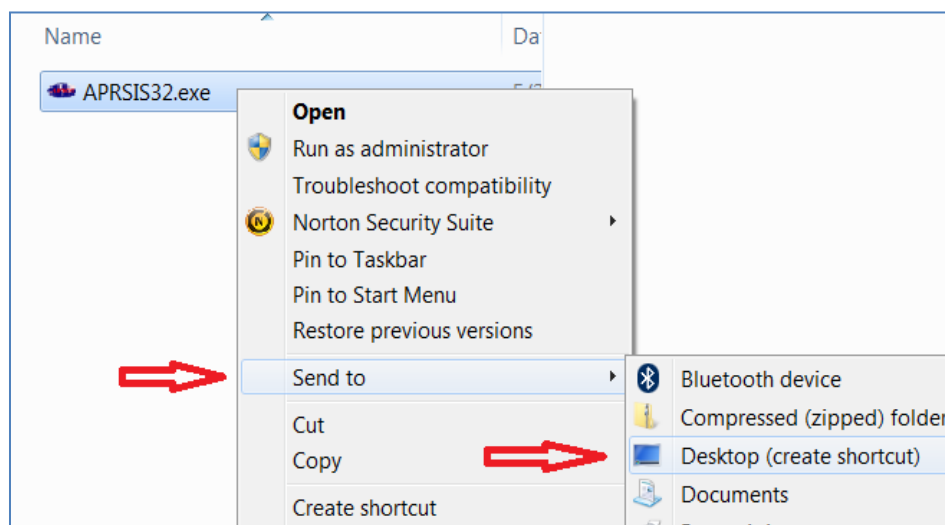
Name

Da

APRSIS32.exe

Open
Run as administrator
Troubleshoot compatibility
Norton Security Suite
Pin to Taskbar
Pin to Start Menu
Restore previous versions
Send to
Cut
Copy
Create shortcut

Bluetooth device
Compressed (zipped) folde
Desktop (create shortcut)
Documents